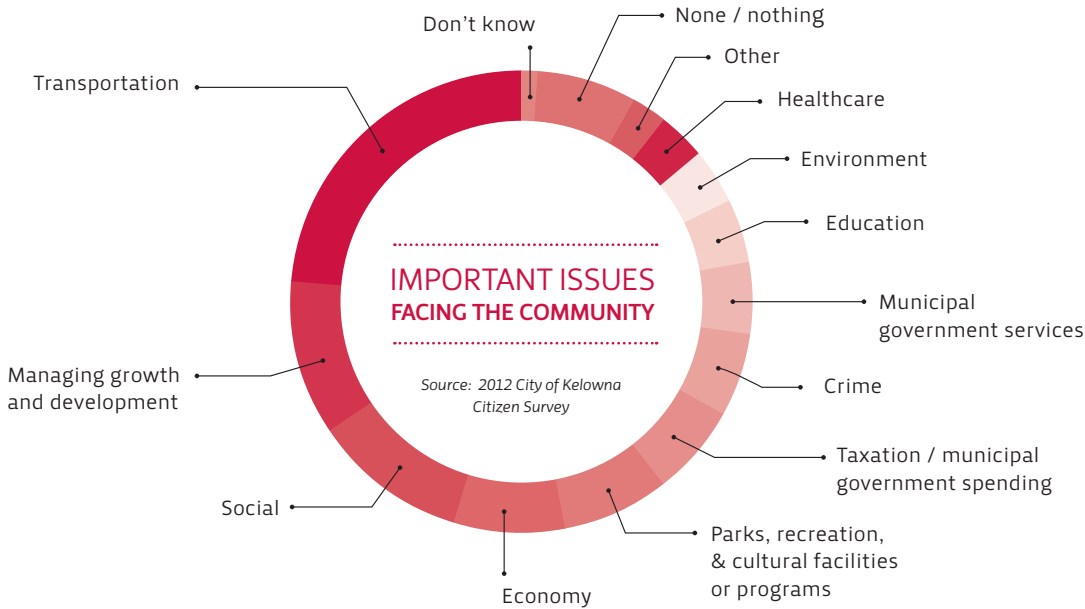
IMPORTANT ISSUES
FACING THE COMMUNITY

Source: 2012 City of Kelowna Citizen Survey

Don't know
None / nothing
Other
Healthcare
Environment
Education
Municipal government services
Crime
Taxation / municipal government spending
Parks, recreation, & cultural facilities or programs
Economy
Social
Managing growth and development
Transportation